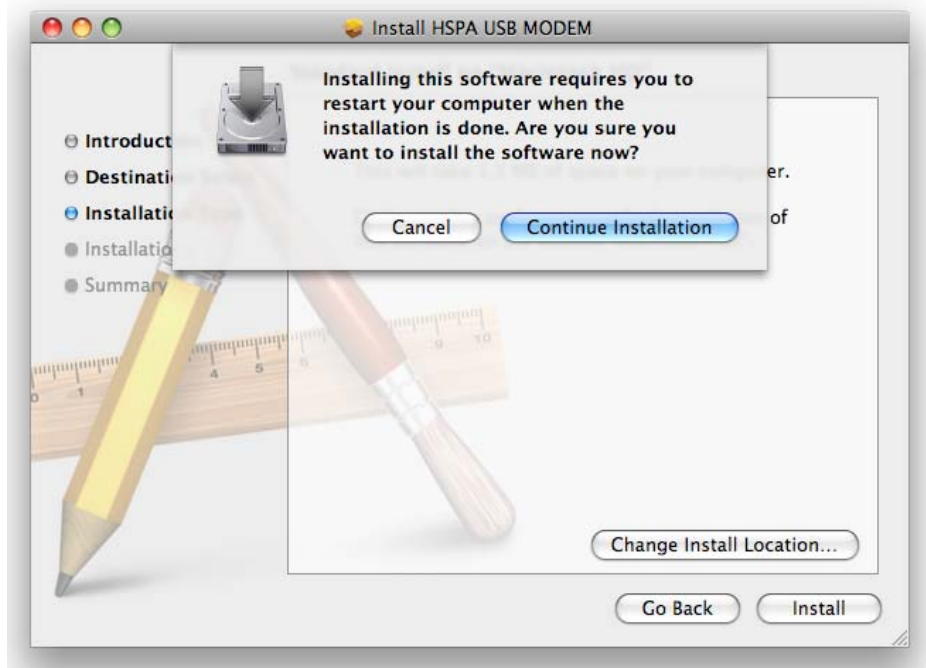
Install HSPA USB MODEM

Installing this software requires you to restart your computer when the installation is done. Are you sure you want to install the software now?

Cancel

Continue Installation

Introduct

Destinati

Installatio

Installatio

Summary

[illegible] er.

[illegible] of

Change Install Location...

Go Back

Install